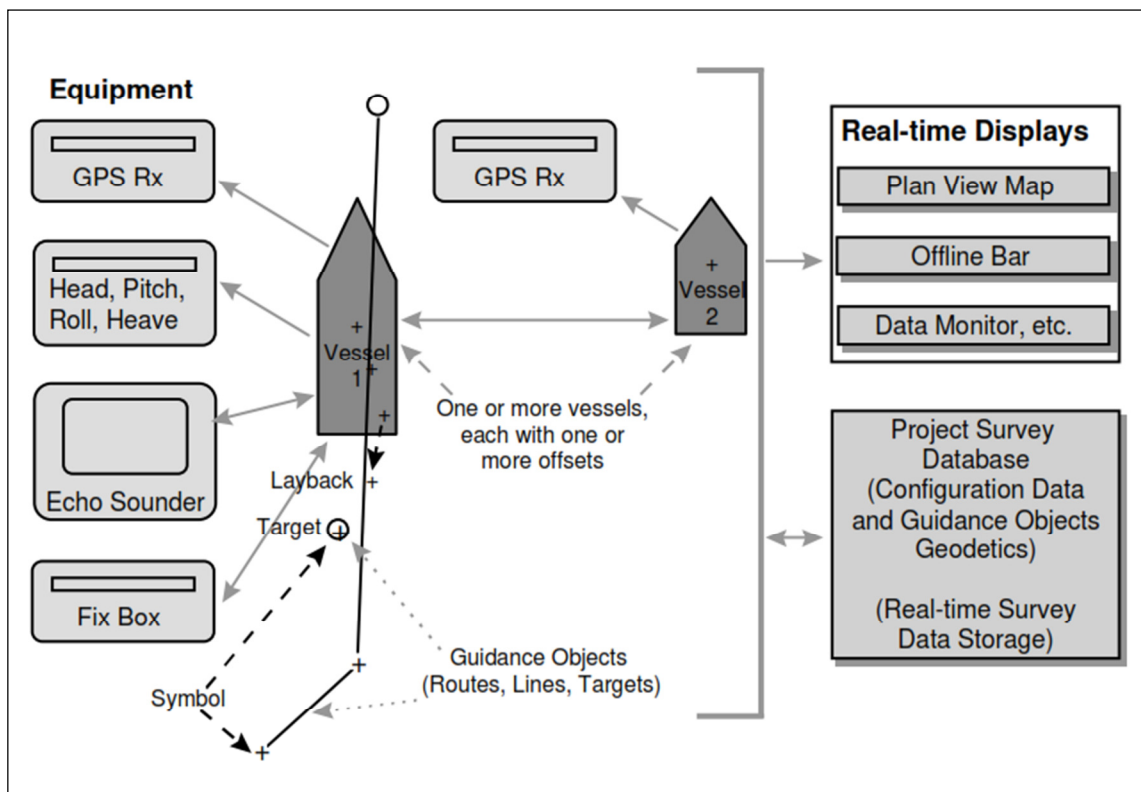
Equipment

GPS Rx

Head, Pitch, Roll, Heave

Echo Sounder

Fix Box

Vessel 1

Layback

Target

Symbol

GPS Rx

Vessel 2

One or more vessels, each with one or more offsets

Guidance Objects (Routes, Lines, Targets)

Real-time Displays

Plan View Map

Offline Bar

Data Monitor, etc.

Project Survey Database (Configuration Data and Guidance Objects Geodetics)

(Real-time Survey Data Storage)